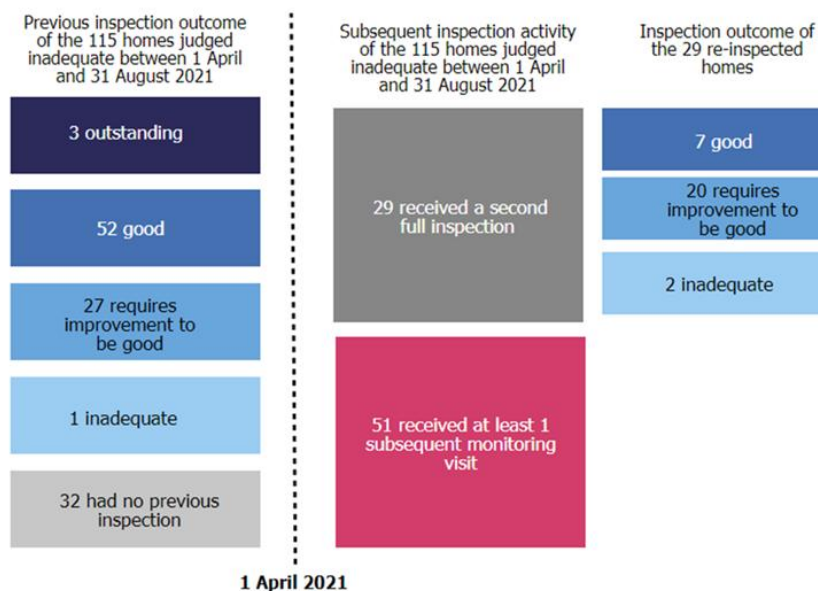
Previous inspection outcome of the 115 homes judged inadequate between 1 April and 31 August 2021

3 outstanding

52 good

27 requires improvement to be good

1 inadequate

32 had no previous inspection

Subsequent inspection activity of the 115 homes judged inadequate between 1 April and 31 August 2021

29 received a second full inspection

51 received at least 1 subsequent monitoring visit

Inspection outcome of the 29 re-inspected homes

7 good

20 requires improvement to be good

2 inadequate

1 April 2021